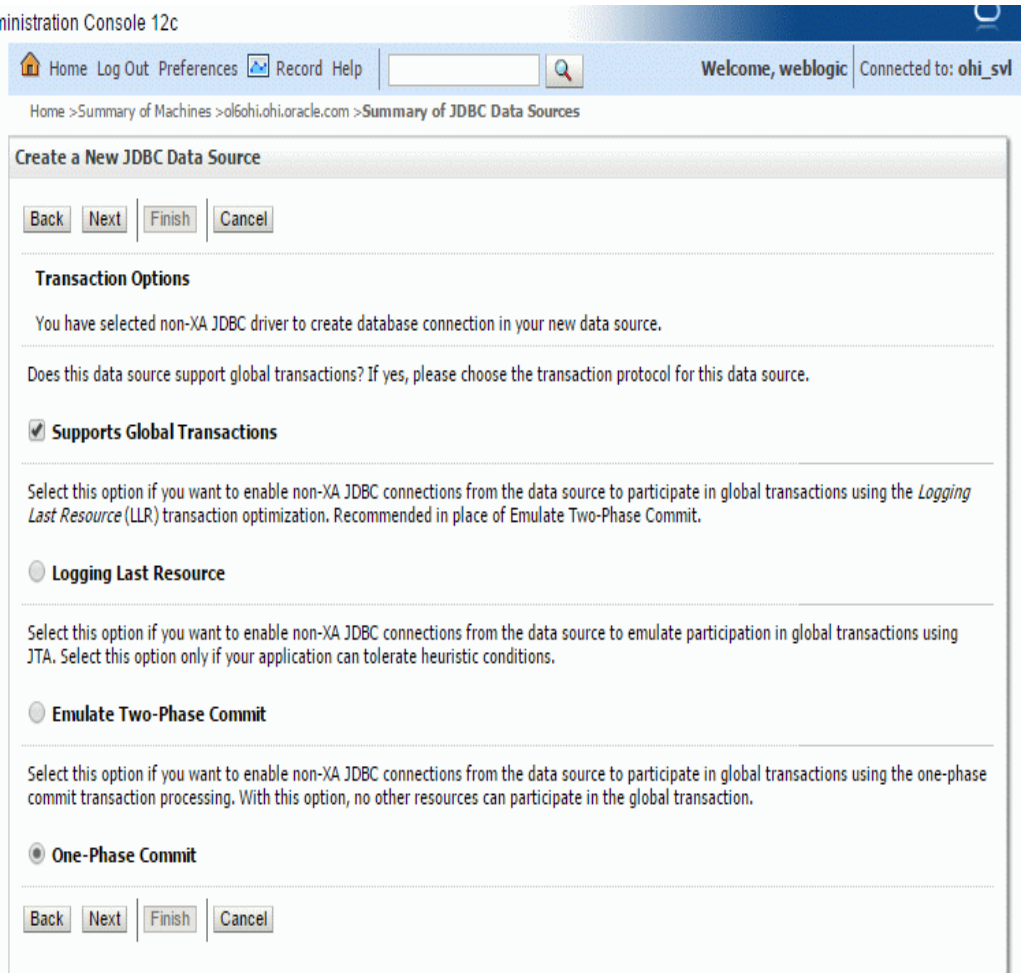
ninistration Console 12c

Home Log Out Preferences Record Help

Welcome, weblogic Connected to: ohi_svl

Home >Summary of Machines >ol6ohi.ohi.oracle.com >Summary of JDBC Data Sources

Create a New JDBC Data Source

Back Next Finish Cancel

Transaction Options

You have selected non-XA JDBC driver to create database connection in your new data source.

Does this data source support global transactions? If yes, please choose the transaction protocol for this data source.

Supports Global Transactions

Select this option if you want to enable non-XA JDBC connections from the data source to participate in global transactions using the Logging Last Resource (LLR) transaction optimization. Recommended in place of Emulate Two-Phase Commit.

Logging Last Resource

Select this option if you want to enable non-XA JDBC connections from the data source to emulate participation in global transactions using JTA. Select this option only if your application can tolerate heuristic conditions.

Emulate Two-Phase Commit

Select this option if you want to enable non-XA JDBC connections from the data source to participate in global transactions using the one-phase commit transaction processing. With this option, no other resources can participate in the global transaction.

One-Phase Commit

Back Next Finish Cancel